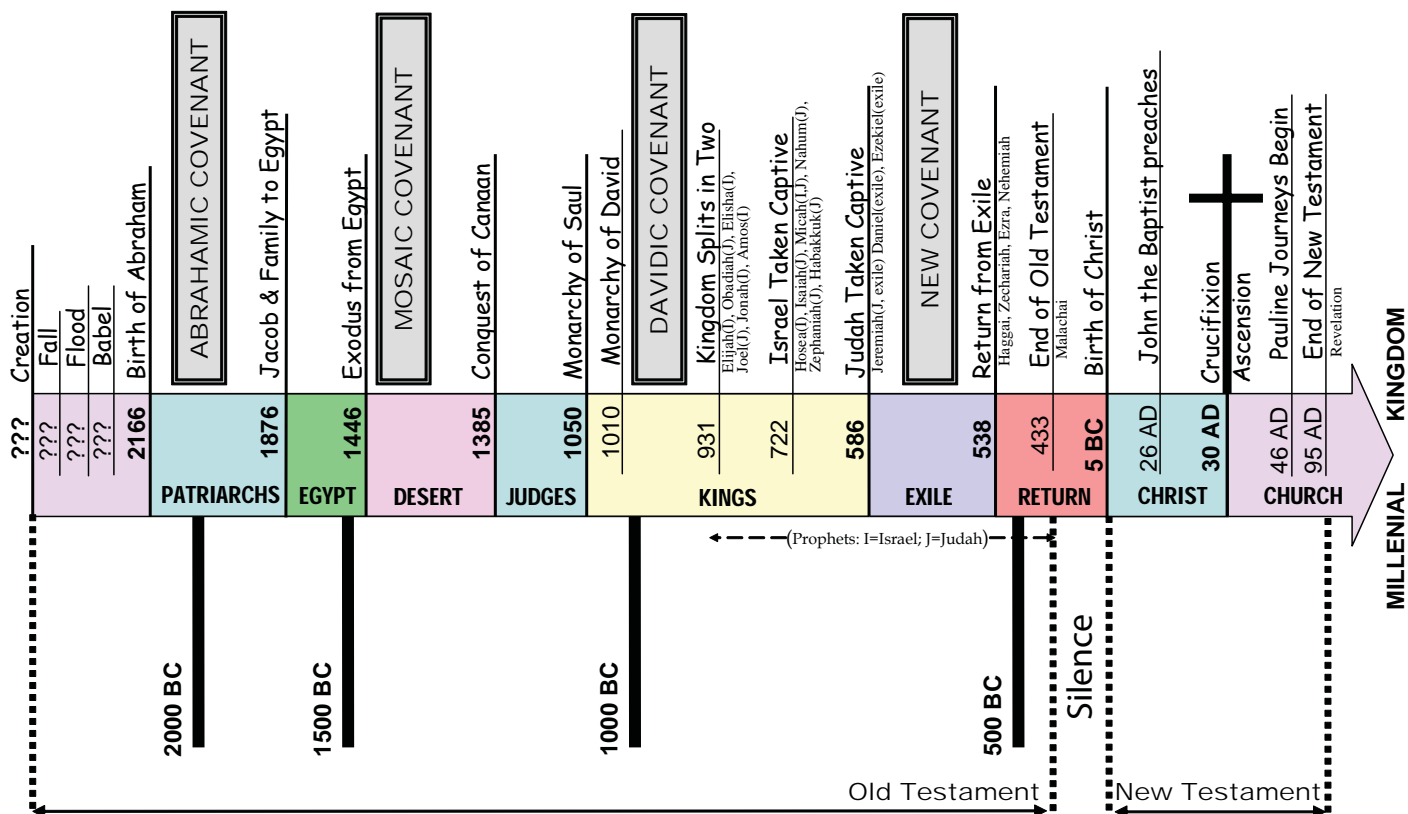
Creation
Fall
Flood
Babel
Birth of Abraham
ABRAHAMIC COVENANT
Jacob & Family to Egypt
Exodus from Egypt
MOSAIC COVENANT
Conquest of Canaan
Monarchy of Saul
Monarchy of David
DAVIDIC COVENANT
Kingdom Splits in Two
Elijah(I), Obadiah(J), Elisha(I), Joel(J), Jonah(I), Amos(I)
Israel Taken Captive
Hosea(I), Isaiah(J), Micah(I,J), Nahum(J), Zephaniah(J), Habakkuk(J)
Judah Taken Captive
Jeremiah(J, exile) Daniel(exile), Ezekiel(exile)
NEW COVENANT
Return from Exile
Haggai, Zechariah, Ezra, Nehemiah
End of Old Testament
Malachai
Birth of Christ
John the Baptist preaches
Crucifixion
Ascension
Pauline Journeys Begin
End of New Testament
Revelation

???
???
???
???
2166
1876
1446
1385
1050
1010
931
722
586
538
433
5 BC
26 AD
30 AD
46 AD
95 AD

PATRIARCHS
EGYPT
DESERT
JUDGES
KINGS
EXILE
RETURN
CHRIST
CHURCH
KINGDOM
MILLENIAL

(Prophets: I=Israel; J=Judah)

2000 BC
1500 BC
1000 BC
500 BC
Silence

Old Testament
New Testament